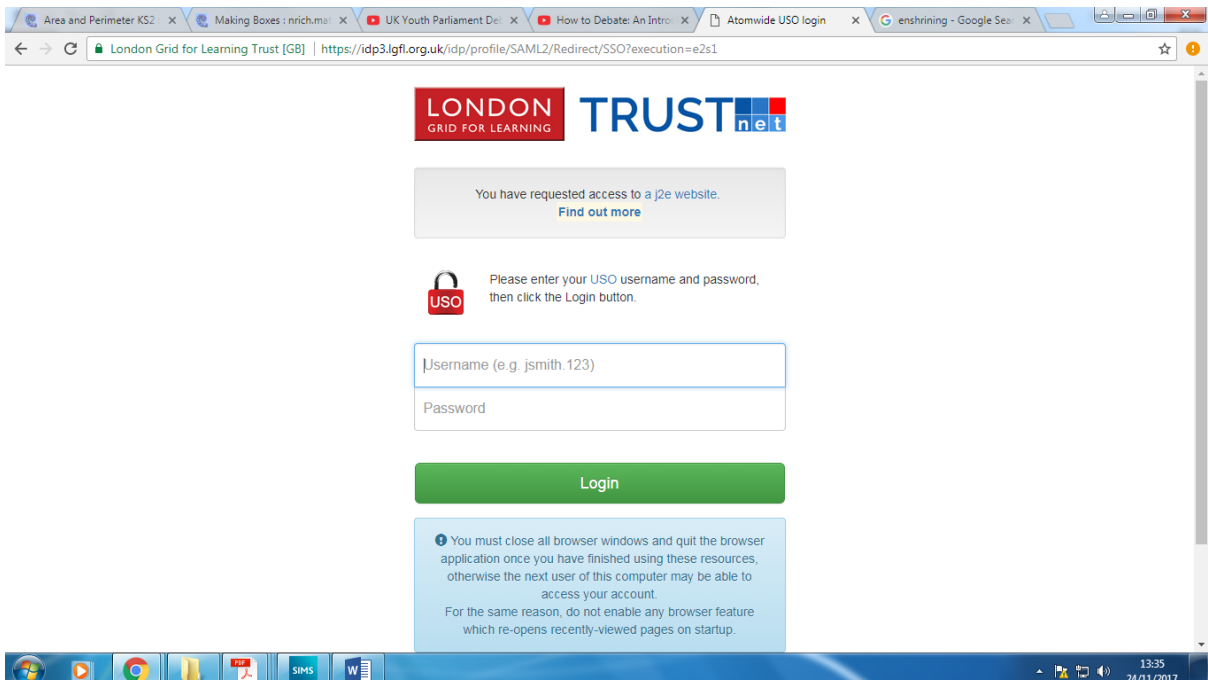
Area and Perimeter KS2 ×
Making Boxes : nrich.mat ×
UK Youth Parliament Det ×
How to Debate: An Intro ×
Atomwide USO login ×
enshrining - Google Sear ×

London Grid for Learning Trust [GB] | https://idp3.lgfl.org.uk/idp/profile/SAML2/Redirect/SSO?execution=e2s1

LONDON GRID FOR LEARNING TRUST net

You have requested access to a j2e website.
Find out more

USO

Please enter your USO username and password, then click the Login button.

Username (e.g. jsmith.123)

Password

Login

You must close all browser windows and quit the browser application once you have finished using these resources, otherwise the next user of this computer may be able to access your account.
For the same reason, do not enable any browser feature which re-opens recently-viewed pages on startup.

SIMS

13:35
24/11/2017